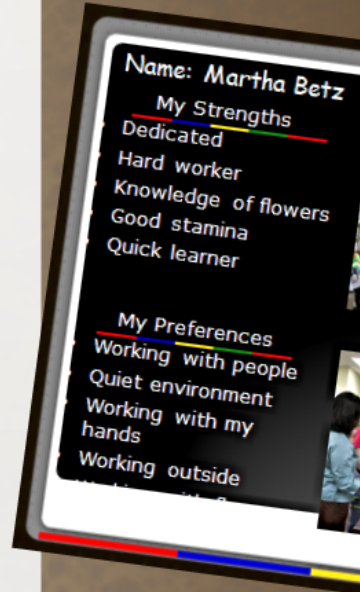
Name: Martha Betz

My Strengths

Dedicated

Hard worker

Knowledge of flowers

Good stamina

Quick learner

My Preferences

Working with people

Quiet environment

Working with my hands

Working outside

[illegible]